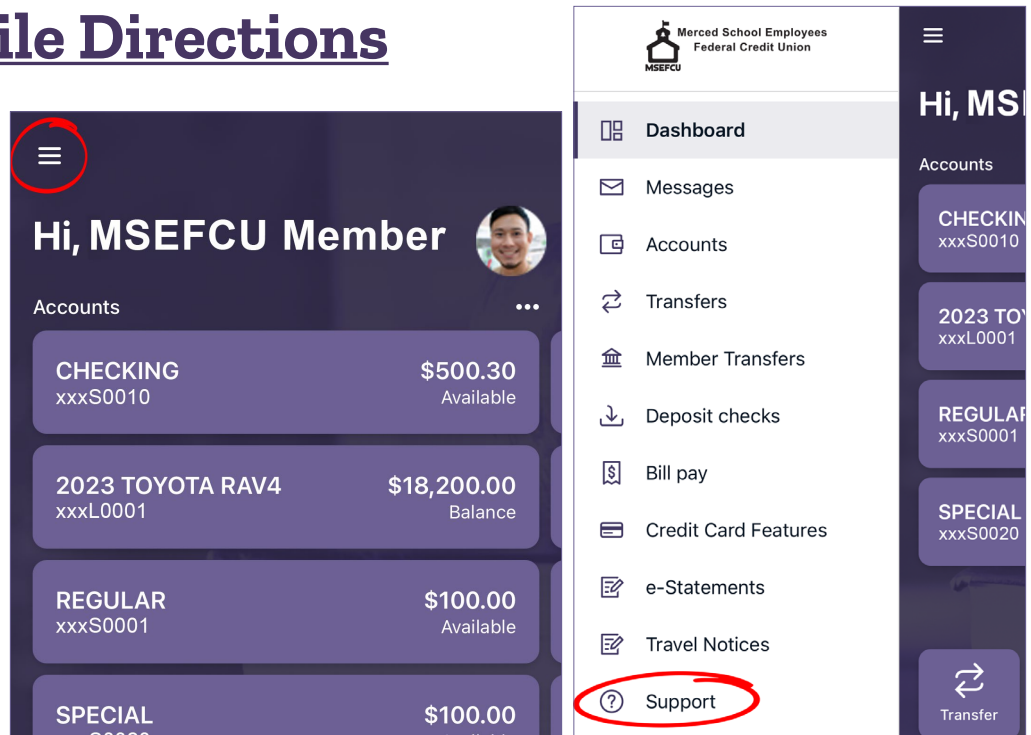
ile Directions

Hi, MSEFCU Member

Accounts

CHECKING
xxxS0010
$500.30
Available

2023 TOYOTA RAV4
xxxL0001
$18,200.00
Balance

REGULAR
xxxS0001
$100.00
Available

SPECIAL
$100.00

Merced School Employees Federal Credit Union
MSEFCU

Dashboard
Messages
Accounts
Transfers
Member Transfers
Deposit checks
Bill pay
Credit Card Features
e-Statements
Travel Notices
Support

Hi, MS

Accounts

CHECKIN
xxxS0010

2023 TO
xxxL0001

REGULAR
xxxS0001

SPECIAL
xxxS0020

Transfer